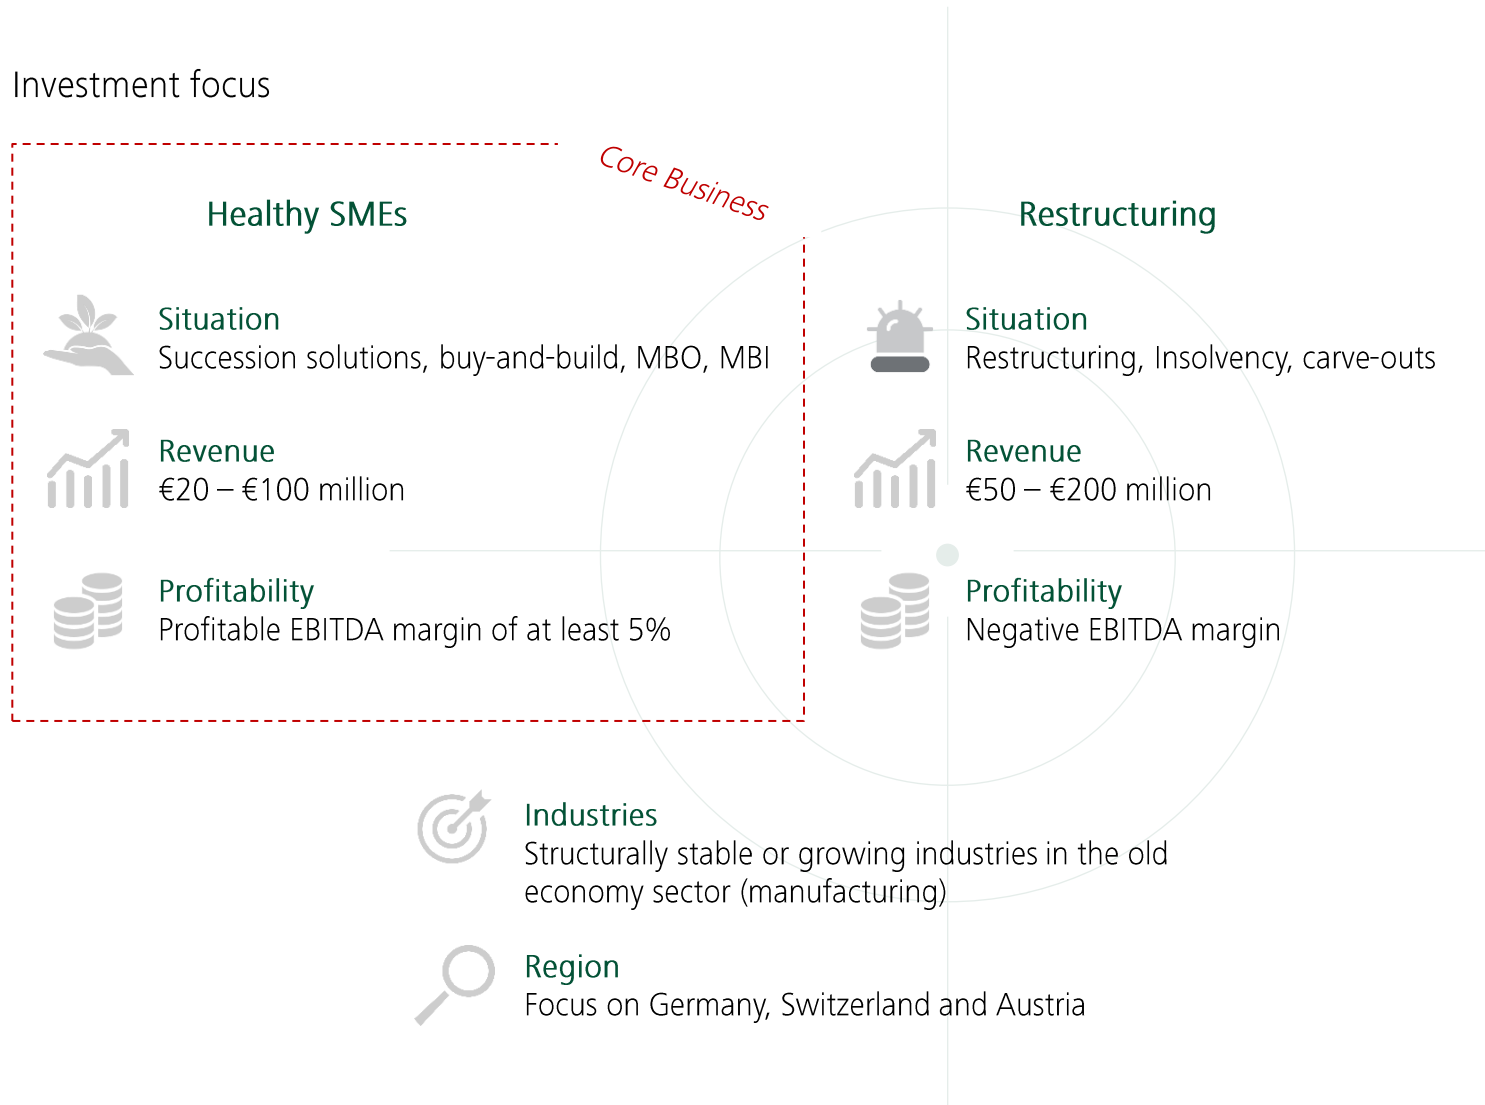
Investment focus

Core Business

Healthy SMEs

Situation
Succession solutions, buy-and-build, MBO, MBI

Revenue
€20 – €100 million

Profitability
Profitable EBITDA margin of at least 5%

Restructuring

Situation
Restructuring, Insolvency, carve-outs

Revenue
€50 – €200 million

Profitability
Negative EBITDA margin

Industries
Structurally stable or growing industries in the old economy sector (manufacturing)

Region
Focus on Germany, Switzerland and Austria